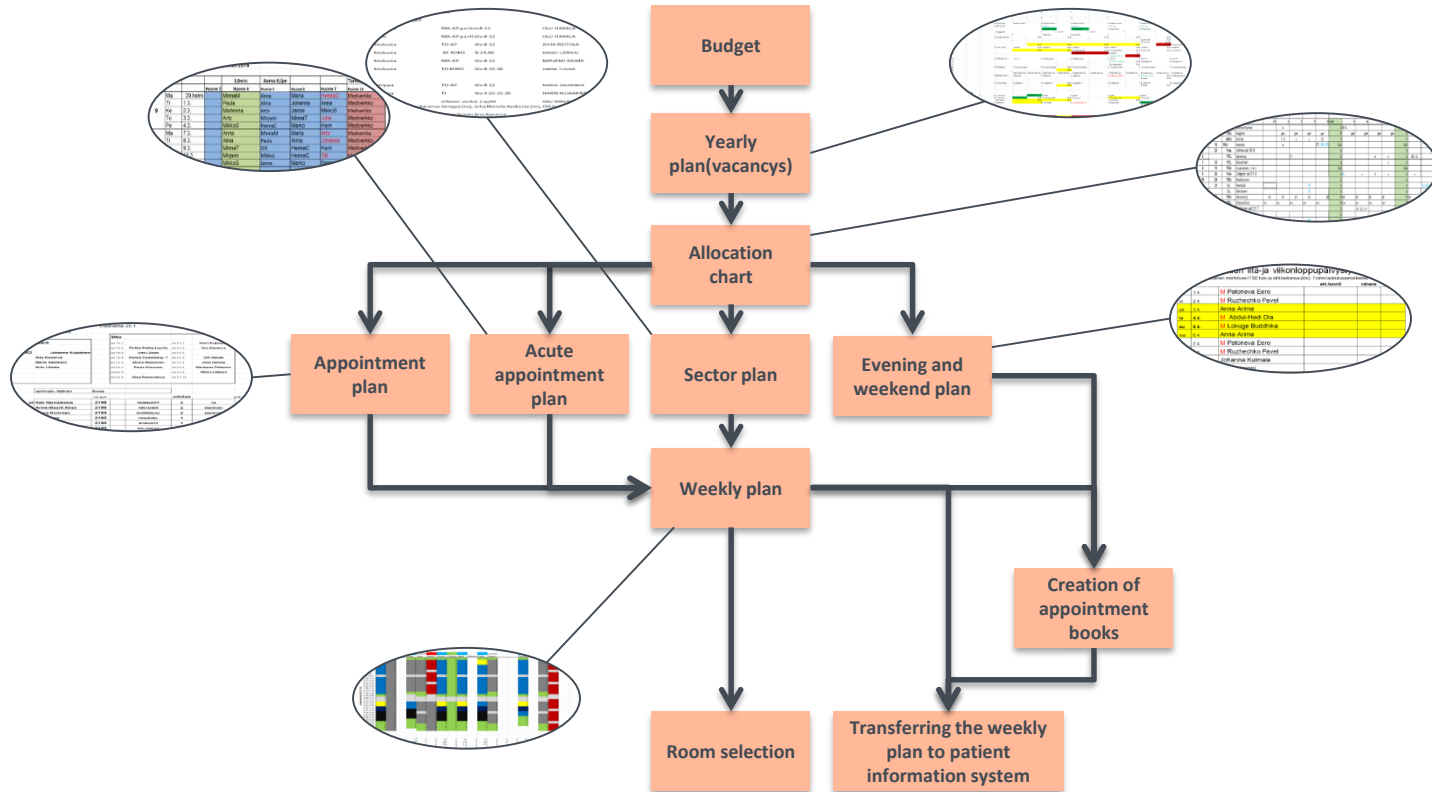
Budget

Yearly plan(vacancys)

Allocation chart

Appointment plan

Acute appointment plan

Sector plan

Evening and weekend plan

Weekly plan

Creation of appointment books

Room selection

Transferring the weekly plan to patient information system

| | | Liberic | Aava Kilpe | | | |
|---|---|---|---|---|---|---|
| Ma | 29.helmi | MinnaM | Anna | Marta | Hannac | Medvenko |
| Ti | 1.3. | Paula | Aina | Johanna | Anna | Medvenko |
| Ke | 2.3. | Marleena | Arto | Janne | MikkoS | Medvenko |
| To | 3.3. | Arto | Mirjami | MinnaT | Juha | Medvenko |
| Pe | 4.3. | MikkoS | HennaC | Marko | Harri | Medvenko |
| Ma | 7.3. | Anna | MinnaM | Marta | Arto | Medvenko |
| Ti | 8.3. | Aina | Paula | Anna | Johanna | Medvenko |
| | 9.3. | MinnaT | Ulli | HennaC | Harri | Medvenko |
| | 10.3. | Mirjami | MikkoL | HennaC | Ulli | |
| | | MikkoS | Janne | Marko | | |

M Paloneva Eero
M Ruzhechko Pavel
Anna Arima
M Abdul-Hadi Dia
M Lokuge Buddhika
Anna Arima
M Paloneva Eero
M Ruzhechko Pavel
Johanna Kuimala

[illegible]